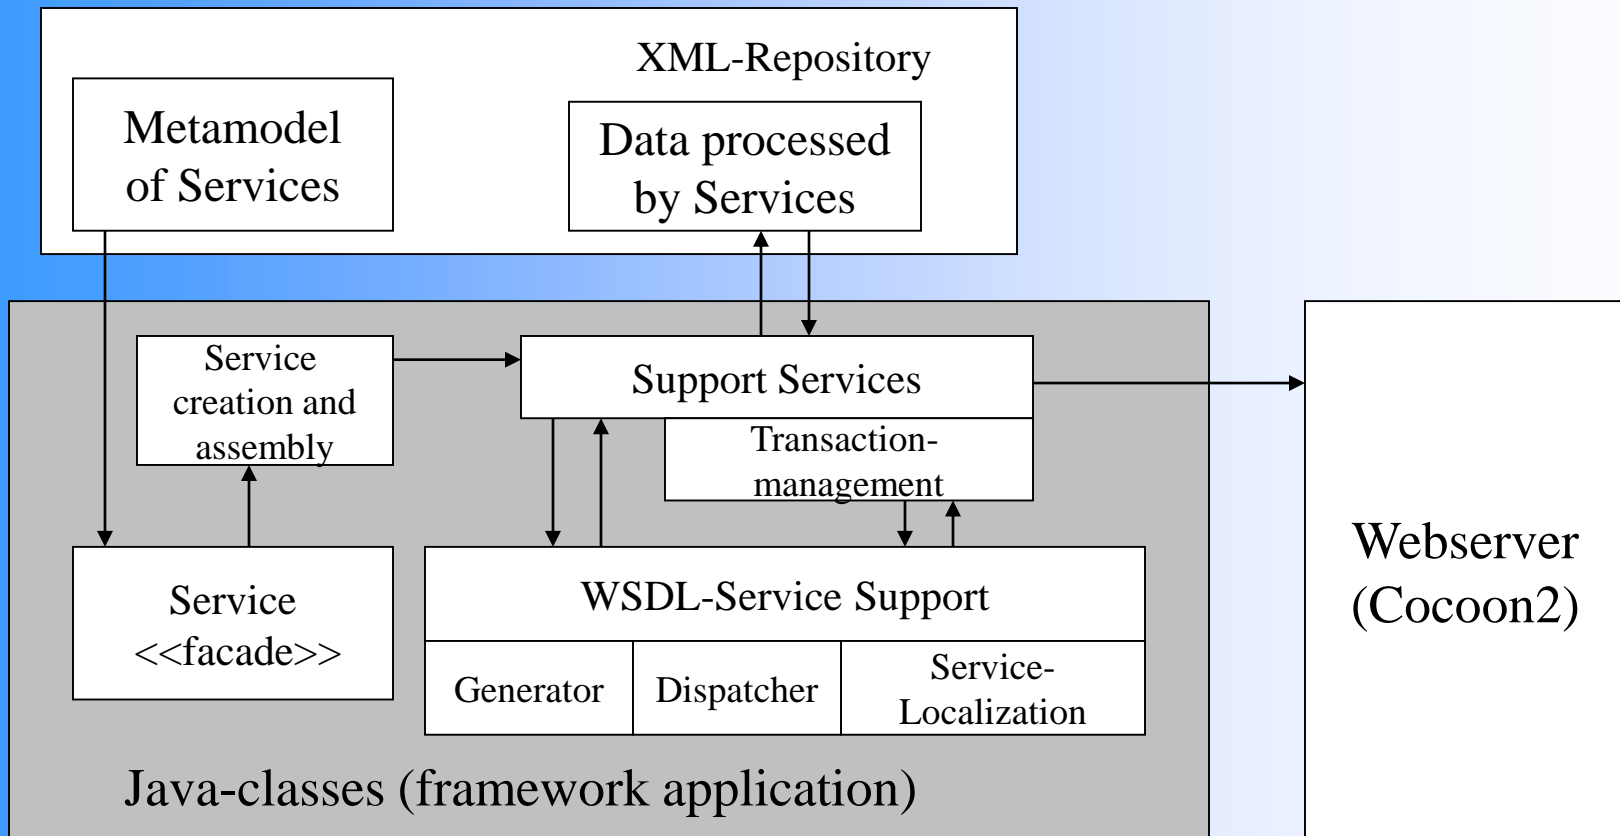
XML-Repository

Metamodel of Services

Data processed by Services

Service creation and assembly

Support Services

Transaction-management

Service <<facade>>

WSDL-Service Support

Generator

Dispatcher

Service-Localization

Java-classes (framework application)

Webserver (Cocoon2)